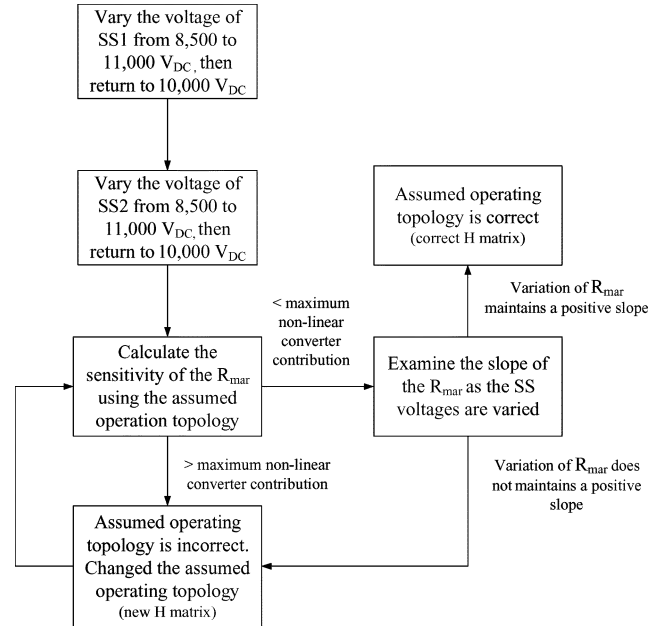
Vary the voltage of SS1 from 8,500 to 11,000 $V_{DC}$, then return to 10,000 $V_{DC}$

Vary the voltage of SS2 from 8,500 to 11,000 $V_{DC}$, then return to 10,000 $V_{DC}$

Calculate the sensitivity of the $R_{mar}$ using the assumed operation topology

< maximum non-linear converter contribution

> maximum non-linear converter contribution

Assumed operating topology is incorrect. Changed the assumed operating topology (new H matrix)

Examine the slope of the $R_{mar}$ as the SS voltages are varied

Variation of $R_{mar}$ maintains a positive slope

Variation of $R_{mar}$ does not maintains a positive slope

Assumed operating topology is correct (correct H matrix)